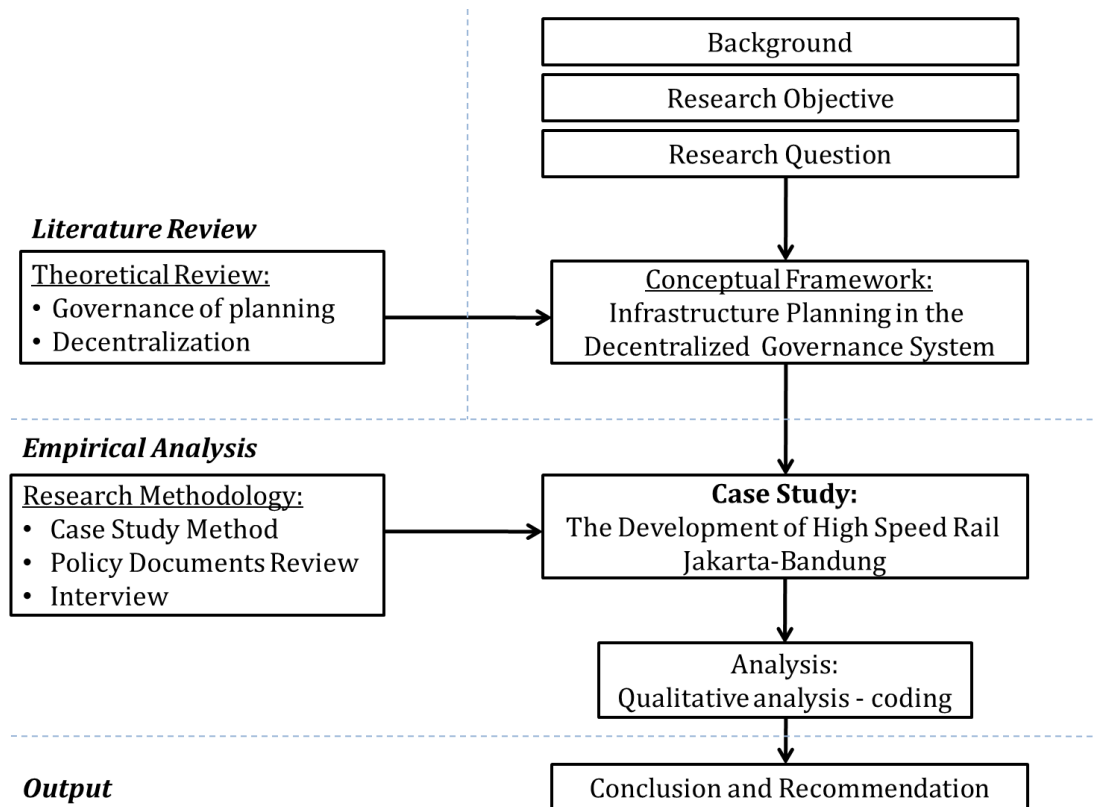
Background

Research Objective

Research Question

Literature Review

Theoretical Review:
• Governance of planning
• Decentralization

Conceptual Framework:
Infrastructure Planning in the Decentralized Governance System

Empirical Analysis

Research Methodology:
• Case Study Method
• Policy Documents Review
• Interview

Case Study:
The Development of High Speed Rail Jakarta-Bandung

Analysis:
Qualitative analysis - coding

Output

Conclusion and Recommendation